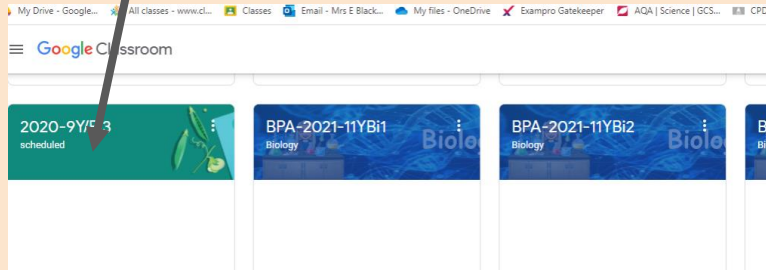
My Drive - Google... All classes - www.cl... Classes Email - Mrs E Black... My files - OneDrive Exampro Gatekeeper AQA | Science | GCS... CPD

Google Classroom

2020-9Y/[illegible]3
scheduled

BPA-2021-11YBi1
Biology
Biolo

BPA-2021-11YBi2
Biology
Biolo

B